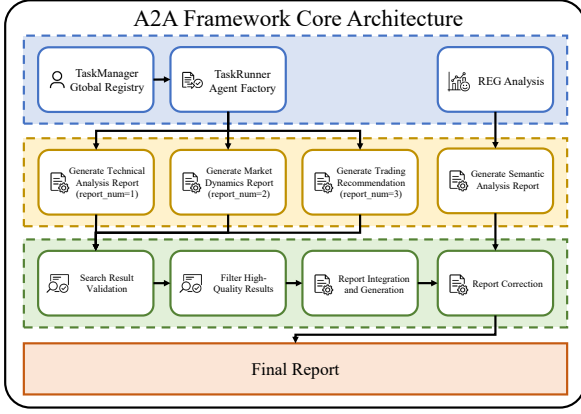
A2A Framework Core Architecture

TaskManager Gtobal Registry

TaskRunner Agent Factory

REG Analysis

Generate Technical Analysis Report (report_num=1)

Generate Market Dynamics Report (report_num=2)

Generate Trading Recommendation (report_num=3)

Generate Semantic Analysis Report

Search Result Validation

Filter High-Quality Results

Report Integration and Generation

Report Correction

Final Report